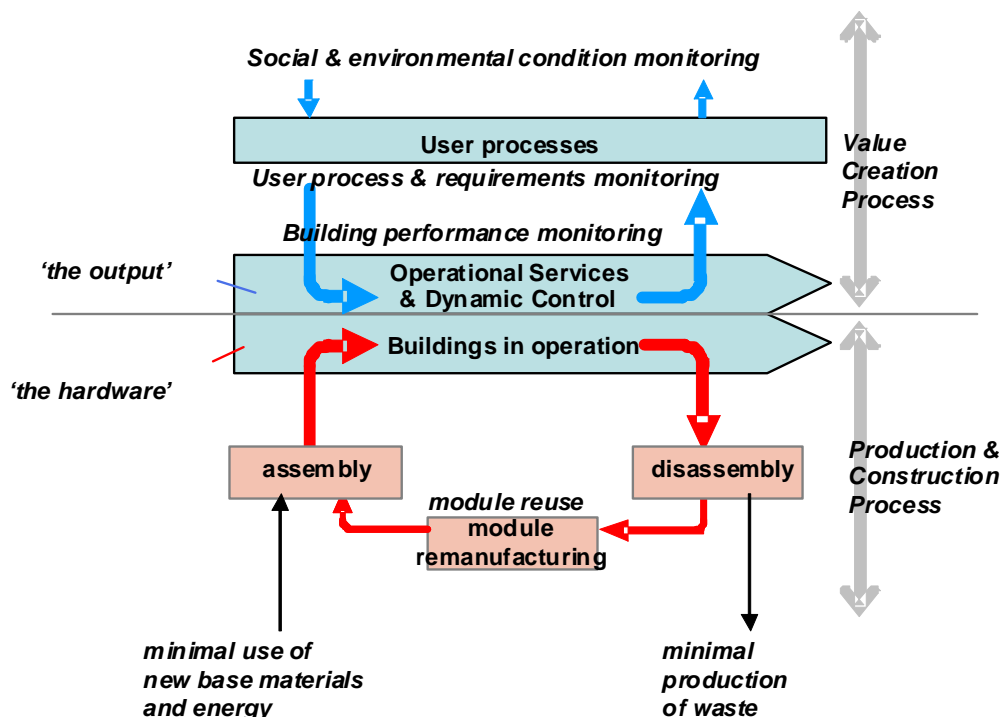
Social & environmental condition monitoring

User processes

User process & requirements monitoring

Value Creation Process

Building performance monitoring

'the output'

Operational Services & Dynamic Control

Buildings in operation

'the hardware'

assembly

disassembly

Production & Construction Process

module reuse

module remanufacturing

minimal use of new base materials and energy

minimal production of waste